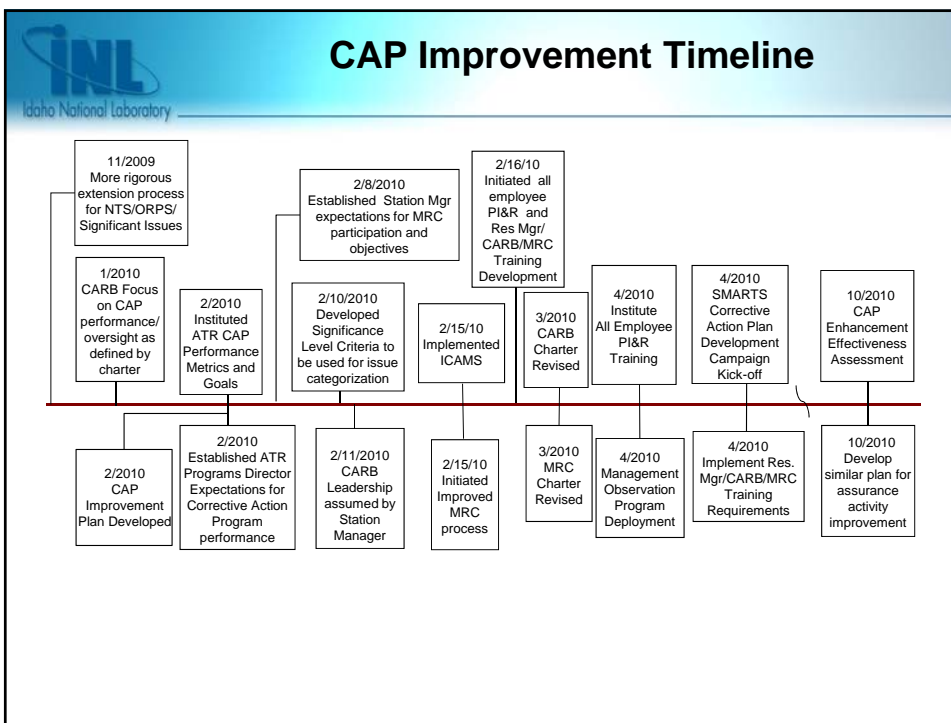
INL
Idaho National Laboratory

CAP Improvement Timeline

11/2009 More rigorous extension process for NTS/ORPS/ Significant Issues

1/2010 CARB Focus on CAP performance/ oversight as defined by charter

2/2010 Instituted ATR CAP Performance Metrics and Goals

2/8/2010 Established Station Mgr expectations for MRC participation and objectives

2/10/2010 Developed Significance Level Criteria to be used for issue categorization

2/15/10 Implemented ICAMS

2/16/10 Initiated all employee PI&R and Res Mgr/ CARB/MRC Training Development

3/2010 CARB Charter Revised

4/2010 Institute All Employee PI&R Training

4/2010 SMARTS Corrective Action Plan Development Campaign Kick-off

10/2010 CAP Enhancement Effectiveness Assessment

2/2010 CAP Improvement Plan Developed

2/2010 Established ATR Programs Director Expectations for Corrective Action Program performance

2/11/2010 CARB Leadership assumed by Station Manager

2/15/10 Initiated Improved MRC process

3/2010 MRC Charter Revised

4/2010 Management Observation Program Deployment

4/2010 Implement Res. Mgr/CARB/MRC Training Requirements

10/2010 Develop similar plan for assurance activity improvement